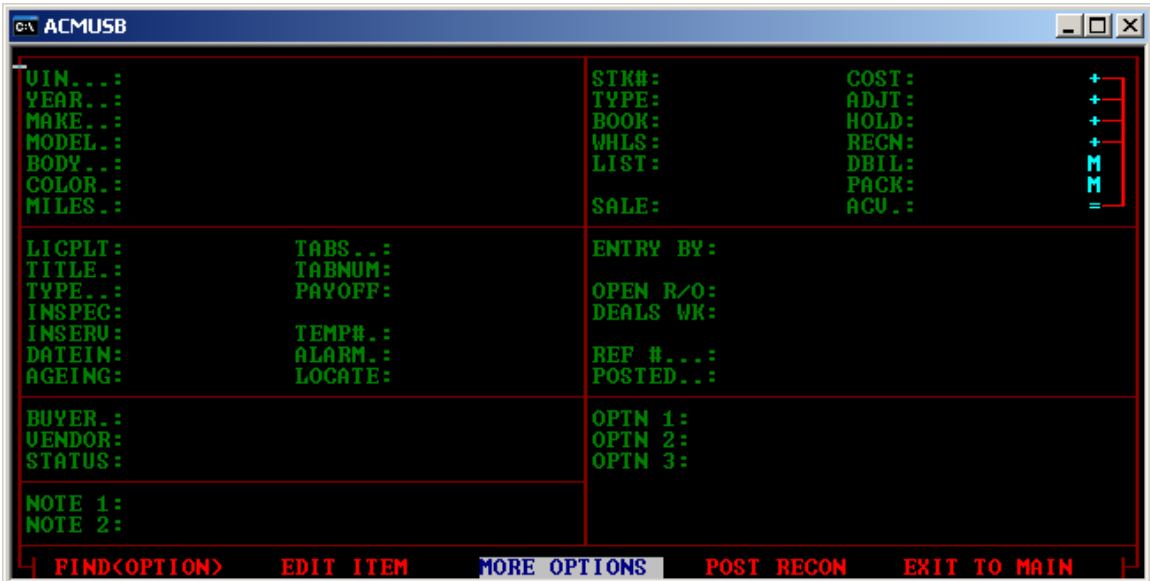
ACMUSB

VIN...:
YEAR..:
MAKE..:
MODEL.:
BODY..:
COLOR.:
MILES.:

STK#:
TYPE:
BOOK:
WHLS:
LIST:
SALE:

COST: +
ADJT: +
HOLD: +
RECN: +
DBIL: M
PACK: M
ACV.: =

LICPLT:
TITLE.:
TYPE..:
INSPEC:
INSERV:
DATEIN:
AGEING:

TABS..:
TABNUM:
PAYOFF:
TEMP#.:
ALARM.:
LOCATE:

ENTRY BY:
OPEN R/O:
DEALS WK:
REF #...:
POSTED..:

BUYER.:
VENDOR:
STATUS:

OPTN 1:
OPTN 2:
OPTN 3:

NOTE 1:
NOTE 2:

FIND(OPTION) EDIT ITEM MORE OPTIONS POST RECON EXIT TO MAIN